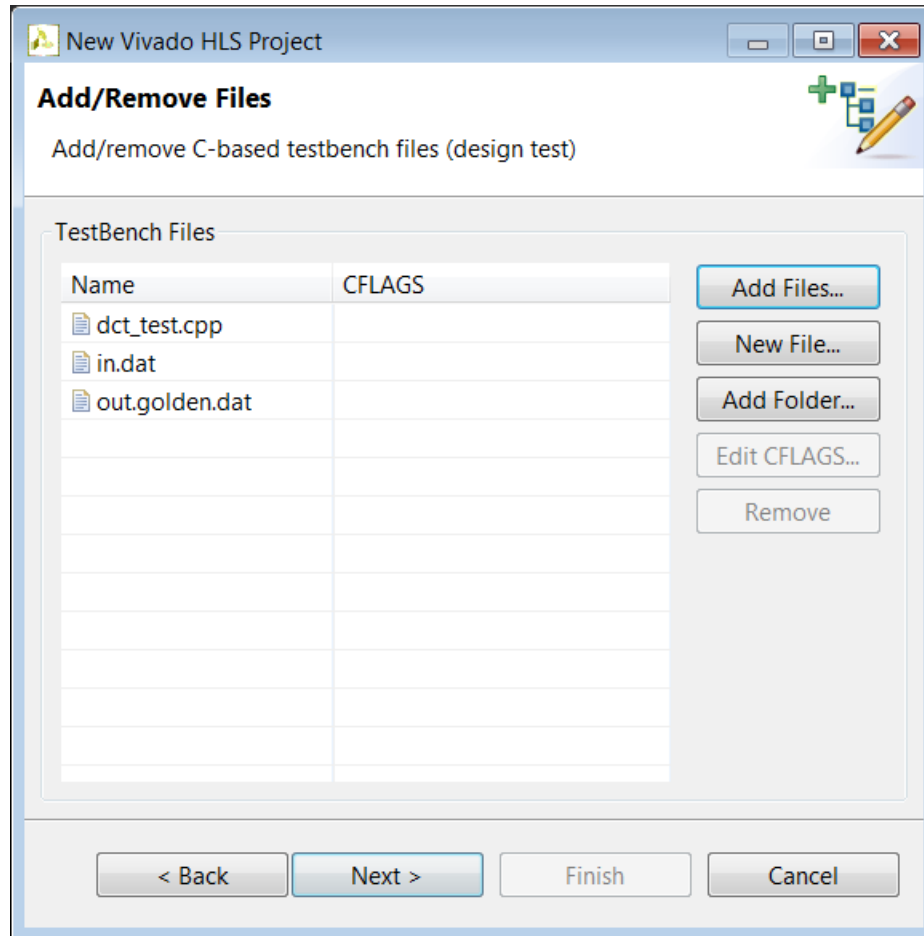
New Vivado HLS Project

Add/Remove Files

Add/remove C-based testbench files (design test)

TestBench Files

| Name | CFLAGS |
|---|---|
| dct_test.cpp | |
| in.dat | |
| out.golden.dat | |

Add Files...
New File...
Add Folder...
Edit CFLAGS...
Remove

< Back
Next >
Finish
Cancel